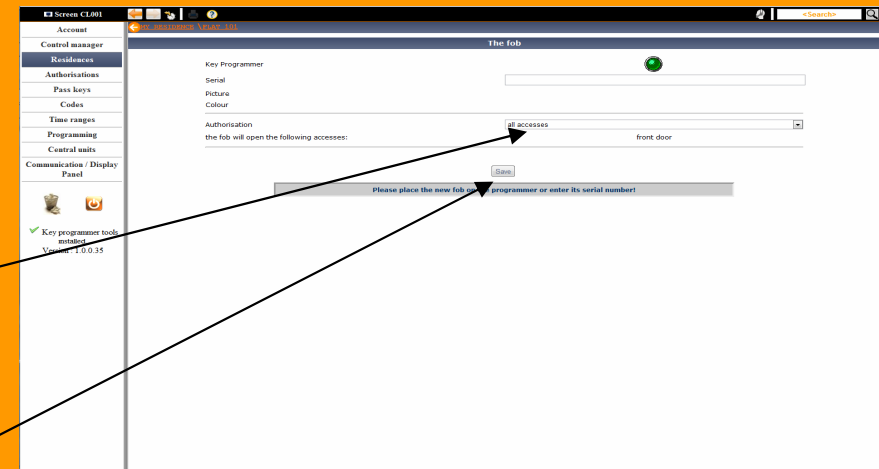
Screen CL001

<Search>

Account
Control manager
Residences
Authorisations
Pass keys
Codes
Time ranges
Programming
Central units
Communication / Display Panel

Key programmer tools installed
Version : 1.0.0.35

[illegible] RESIDENCE \FLAT 101

The fob

Key Programmer
Serial
Picture
Colour

Authorisation | all accesses
the fob will open the following accesses: | front door

Save

Please place the new fob on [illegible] programmer or enter its serial number!